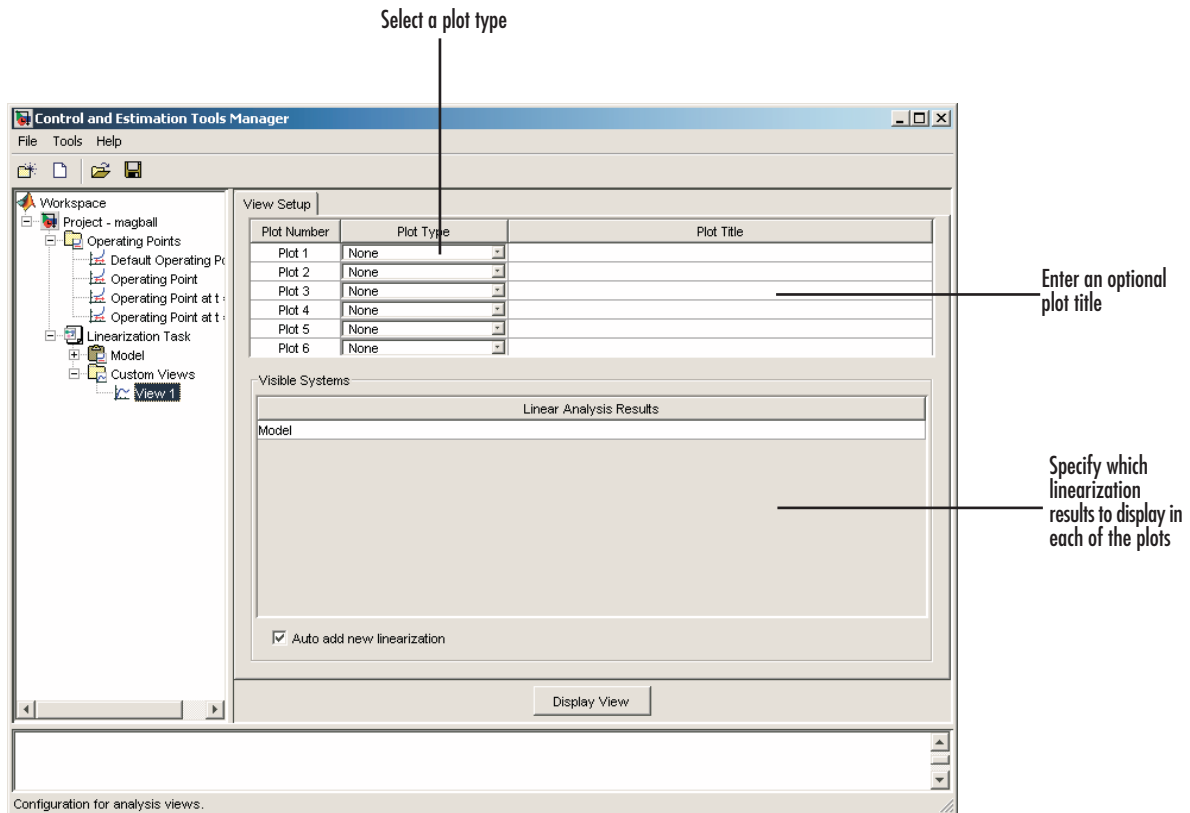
Select a plot type

Control and Estimation Tools Manager

File Tools Help

Workspace
Project - magball
Operating Points
Default Operating Po
Operating Point
Operating Point at t
Operating Point at t
Linearization Task
Model
Custom Views
View 1

View Setup

| Plot Number | Plot Type | Plot Title |
|---|---|---|
| Plot 1 | None | |
| Plot 2 | None | |
| Plot 3 | None | |
| Plot 4 | None | |
| Plot 5 | None | |
| Plot 6 | None | |

Enter an optional plot title

Visible Systems

| Linear Analysis Results |
|---|
| Model |

Specify which linearization results to display in each of the plots

Auto add new linearization

Display View

Configuration for analysis views.